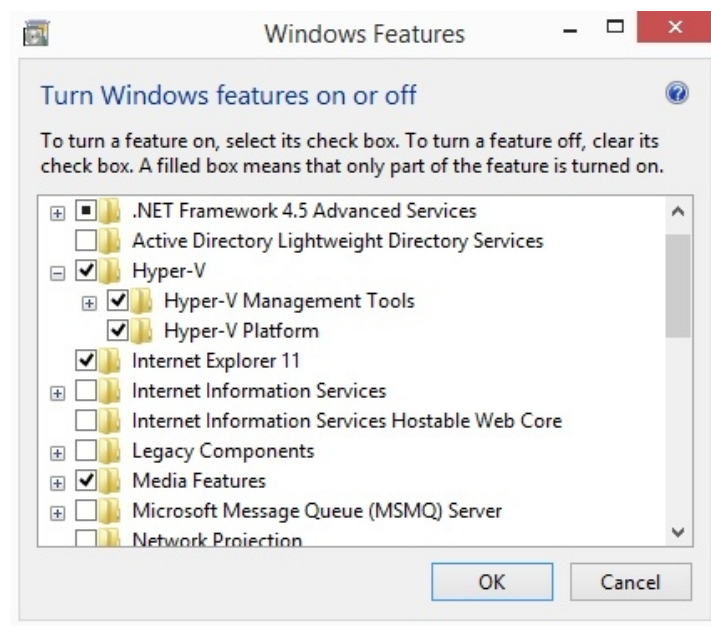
Windows Features

Turn Windows features on or off

To turn a feature on, select its check box. To turn a feature off, clear its check box. A filled box means that only part of the feature is turned on.

.NET Framework 4.5 Advanced Services
Active Directory Lightweight Directory Services
Hyper-V
Hyper-V Management Tools
Hyper-V Platform
Internet Explorer 11
Internet Information Services
Internet Information Services Hostable Web Core
Legacy Components
Media Features
Microsoft Message Queue (MSMQ) Server
Network Projection

OK
Cancel